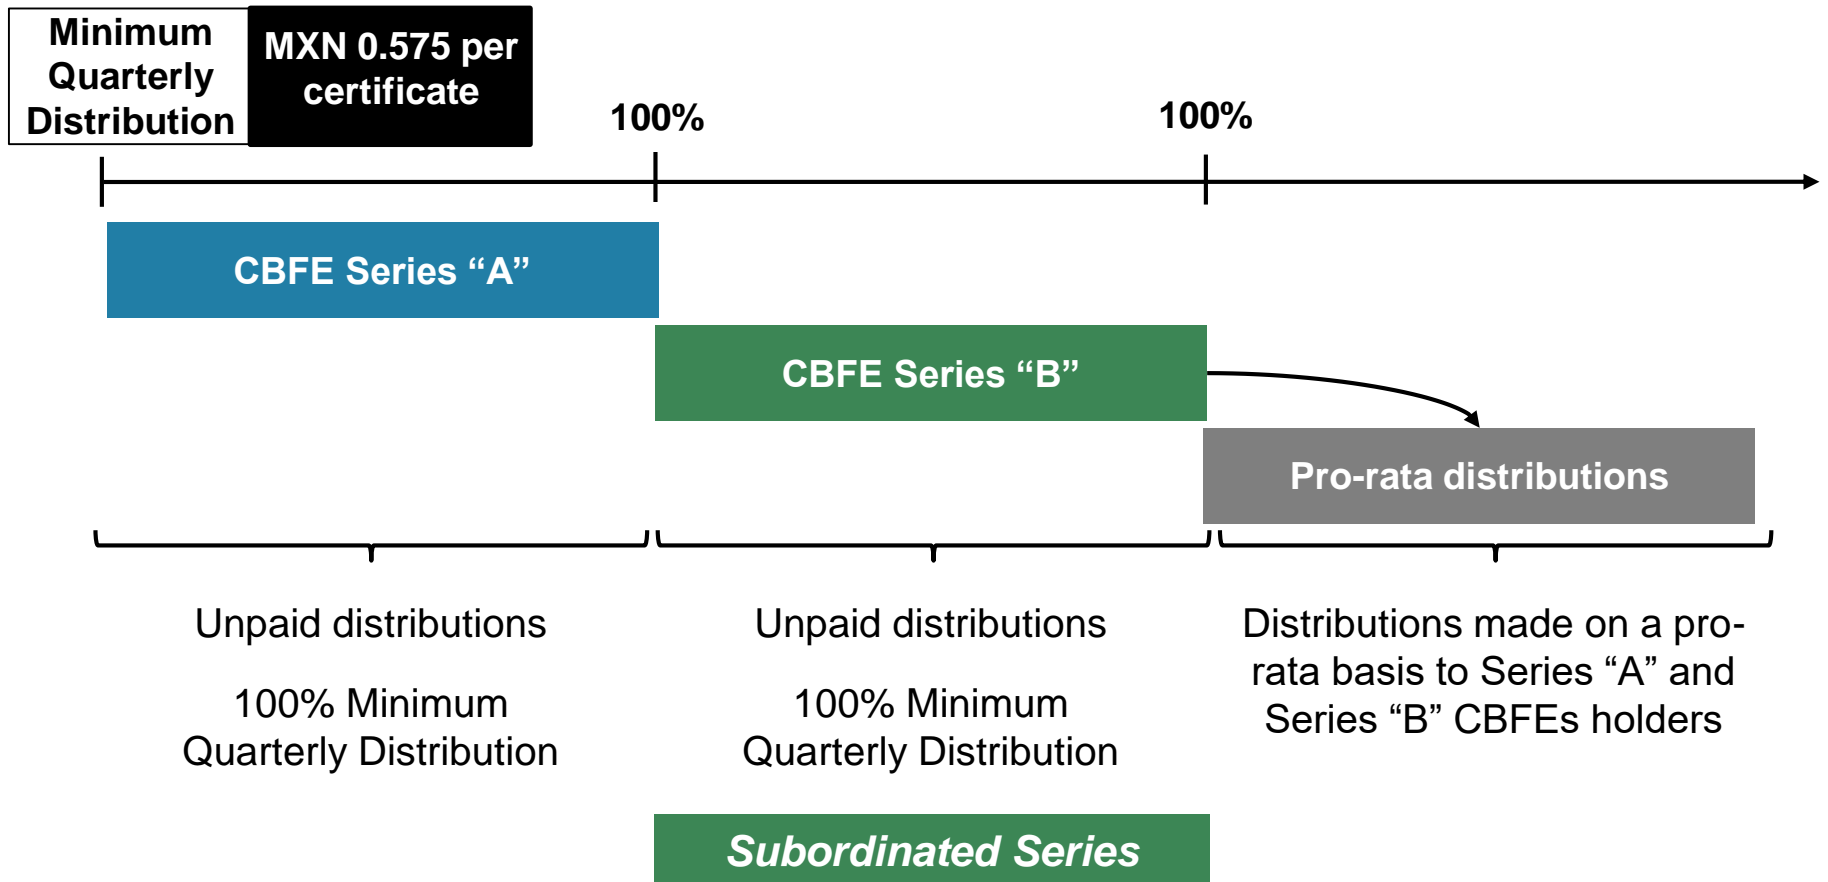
Minimum Quarterly Distribution

MXN 0.575 per certificate

100%

100%

CBFE Series “A”

CBFE Series “B”

Pro-rata distributions

Unpaid distributions

100% Minimum Quarterly Distribution

Unpaid distributions

100% Minimum Quarterly Distribution

Distributions made on a pro-rata basis to Series “A” and Series “B” CBFEs holders

Subordinated Series